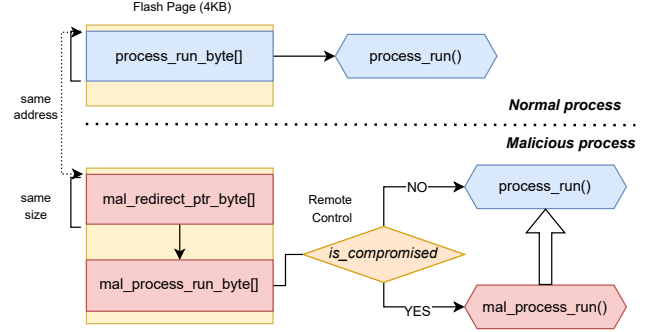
Flash Page (4KB)

process_run_byte[]

process_run()

same address

Normal process

Malicious process

same size

mal_redirect_ptr_byte[]

Remote Control

NO

process_run()

is_compromised

mal_process_run_byte[]

YES

mal_process_run()